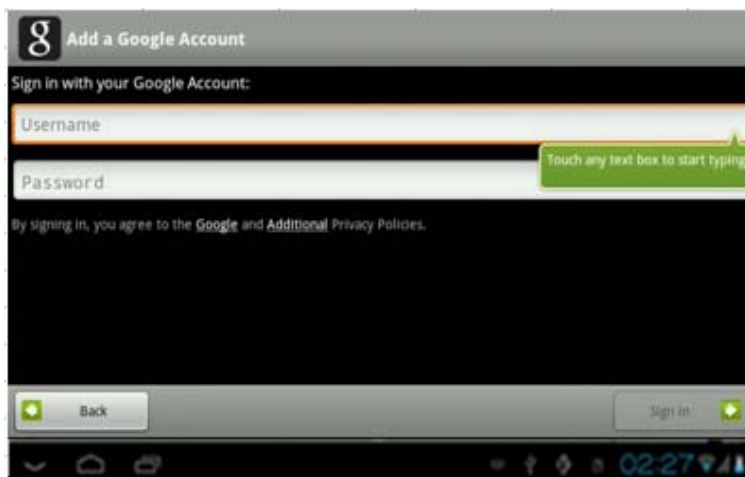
8 Add a Google Account

Sign in with your Google Account:

Username

Touch any text box to start typing

Password

By signing in, you agree to the Google and Additional Privacy Policies.

Back

Sign in

02:27